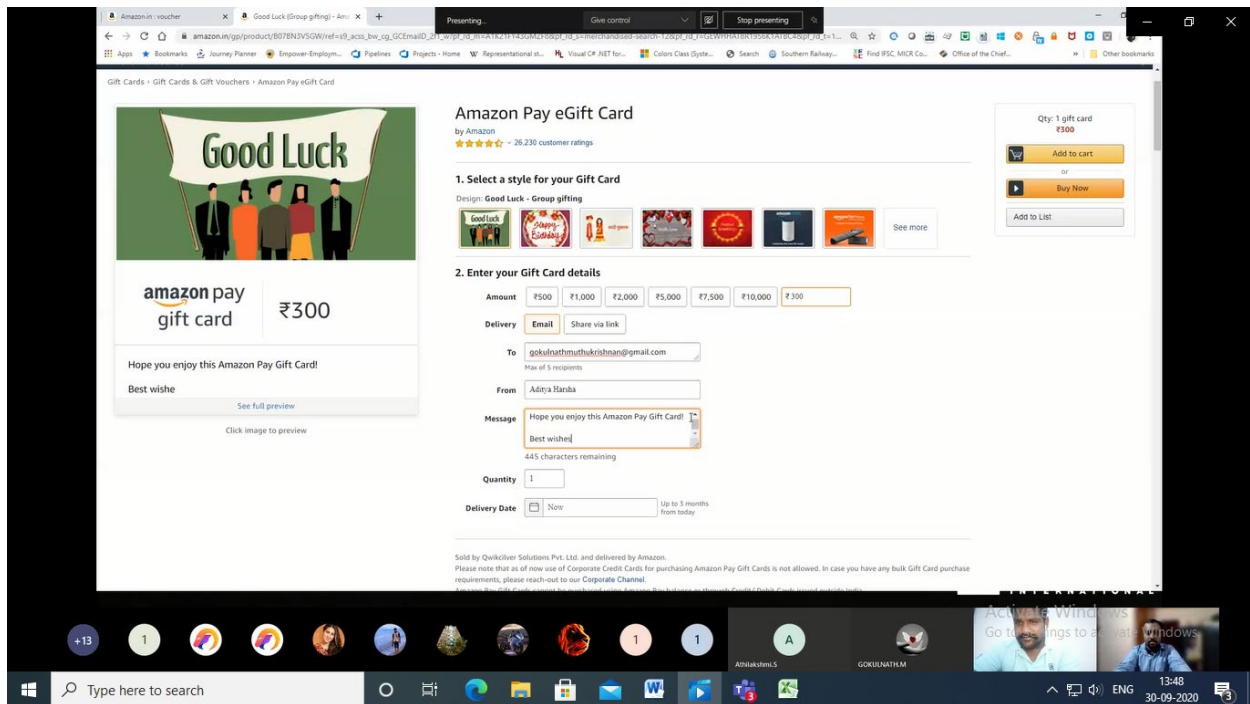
Amazon.in : voucher | Good Luck (Group gifting) - Ama | +

Presenting... | Give control | Stop presenting

amazon.in/gp/product/B078N3V5GW/ref=s9_acss_bw_cg_GCEmailD_2f1_w?pf_rd_m=A1K21FY43GMZF8&pf_rd_s=merchandised-search-12&pf_rd_r=GEWRHA18R1556K1A1BC4&pf_rd_t=1...

Apps | Bookmarks | Journey Planner | Empower-Employm... | Pipelines | Projects - Home | Representational st... | Visual C# .NET for... | Colors Class (Syste... | Search | Southern Railway... | Find IFSC, MICR Co... | Office of the Chief... | Other bookmarks

Gift Cards › Gift Cards & Gift Vouchers › Amazon Pay eGift Card

Good Luck

amazon pay gift card | ₹300

Hope you enjoy this Amazon Pay Gift Card!

Best wishe

See full preview

Click image to preview

Amazon Pay eGift Card

by Amazon

26,230 customer ratings

1. Select a style for your Gift Card

Design: Good Luck - Group gifting

Good Luck | Happy Birthday | See more

2. Enter your Gift Card details

Amount ₹500 ₹1,000 ₹2,000 ₹5,000 ₹7,500 ₹10,000 ₹300

Delivery Email Share via link

To gokulnathmuthukrishnan@gmail.com

Max of 5 recipients

From Aditya Harsha

Message Hope you enjoy this Amazon Pay Gift Card!

Best wishes

445 characters remaining

Quantity 1

Delivery Date Now Up to 3 months from today

Sold by Qwikcilver Solutions Pvt. Ltd. and delivered by Amazon.

Please note that as of now use of Corporate Credit Cards for purchasing Amazon Pay Gift Cards is not allowed. In case you have any bulk Gift Card purchase requirements, please reach-out to our Corporate Channel.

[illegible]

Qty: 1 gift card
₹300

Add to cart

or

Buy Now

Add to List

INTERNATIONAL

Activate Windows
Go to Settings to activate Windows.

+13 1 1 1 A

Athilakshmi.S

GOKULNATH.M

Type here to search

ENG 13:48 30-09-2020 3